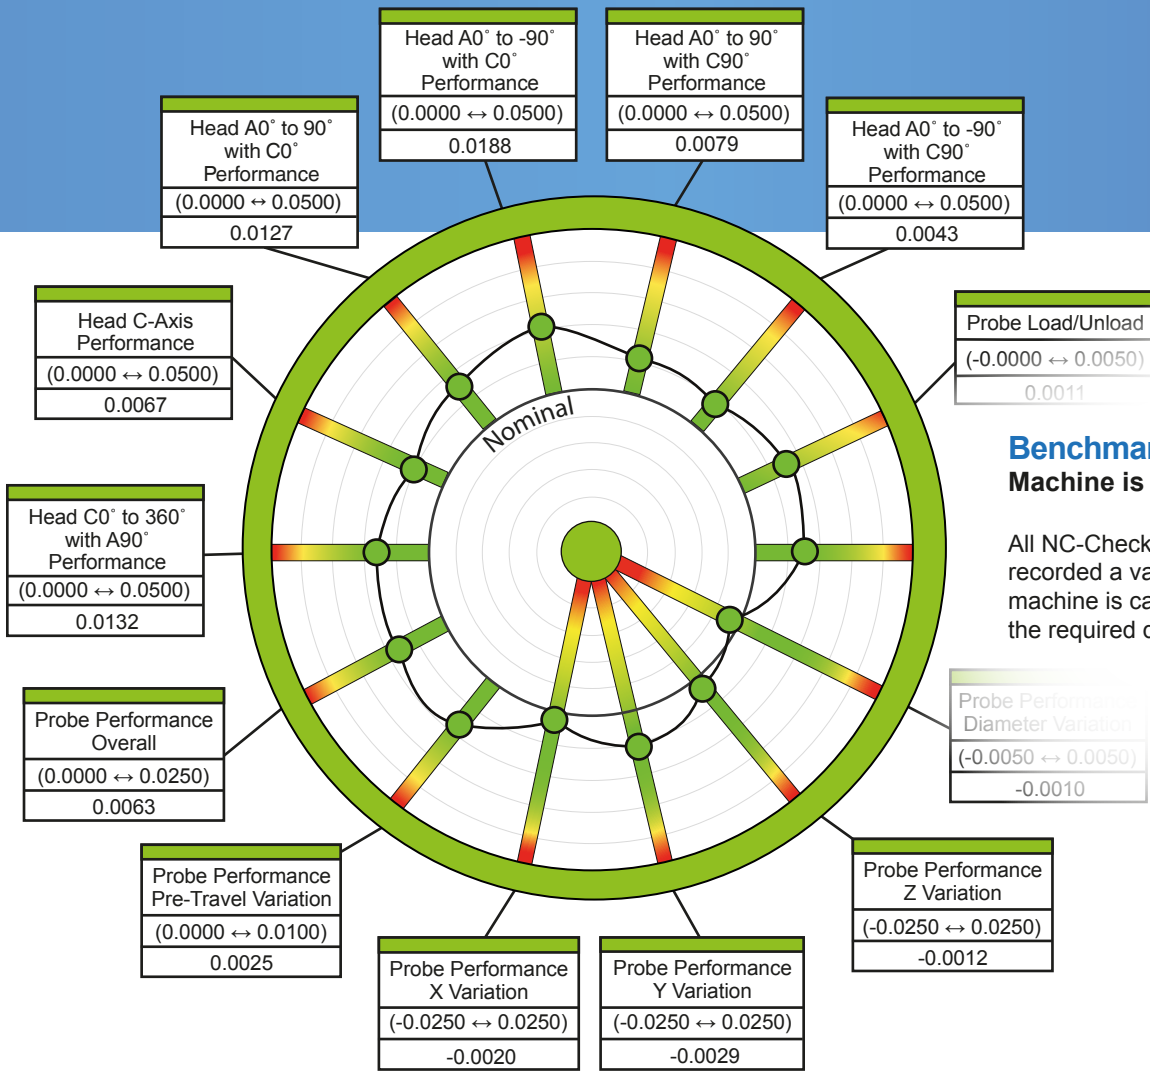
Head A0° to -90° with C0° Performance
(0.0000 ↔ 0.0500)
0.0188

Head A0° to 90° with C90° Performance
(0.0000 ↔ 0.0500)
0.0079

Head A0° to 90° with C0° Performance
(0.0000 ↔ 0.0500)
0.0127

Head A0° to -90° with C90° Performance
(0.0000 ↔ 0.0500)
0.0043

Head C-Axis Performance
(0.0000 ↔ 0.0500)
0.0067

Probe Load/Unload
(-0.0000 ↔ 0.0050)
0.0011

Benchmar
Machine is

All NC-Check
recorded a va
machine is ca
the required c

Nominal

Head C0° to 360° with A90° Performance
(0.0000 ↔ 0.0500)
0.0132

Probe Performance Overall
(0.0000 ↔ 0.0250)
0.0063

Probe Performa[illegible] Diameter Variation
(-0.0050 ↔ 0.0050)
-0.0010

Probe Performance Pre-Travel Variation
(0.0000 ↔ 0.0100)
0.0025

Probe Performance Z Variation
(-0.0250 ↔ 0.0250)
-0.0012

Probe Performance X Variation
(-0.0250 ↔ 0.0250)
-0.0020

Probe Performance Y Variation
(-0.0250 ↔ 0.0250)
-0.0029